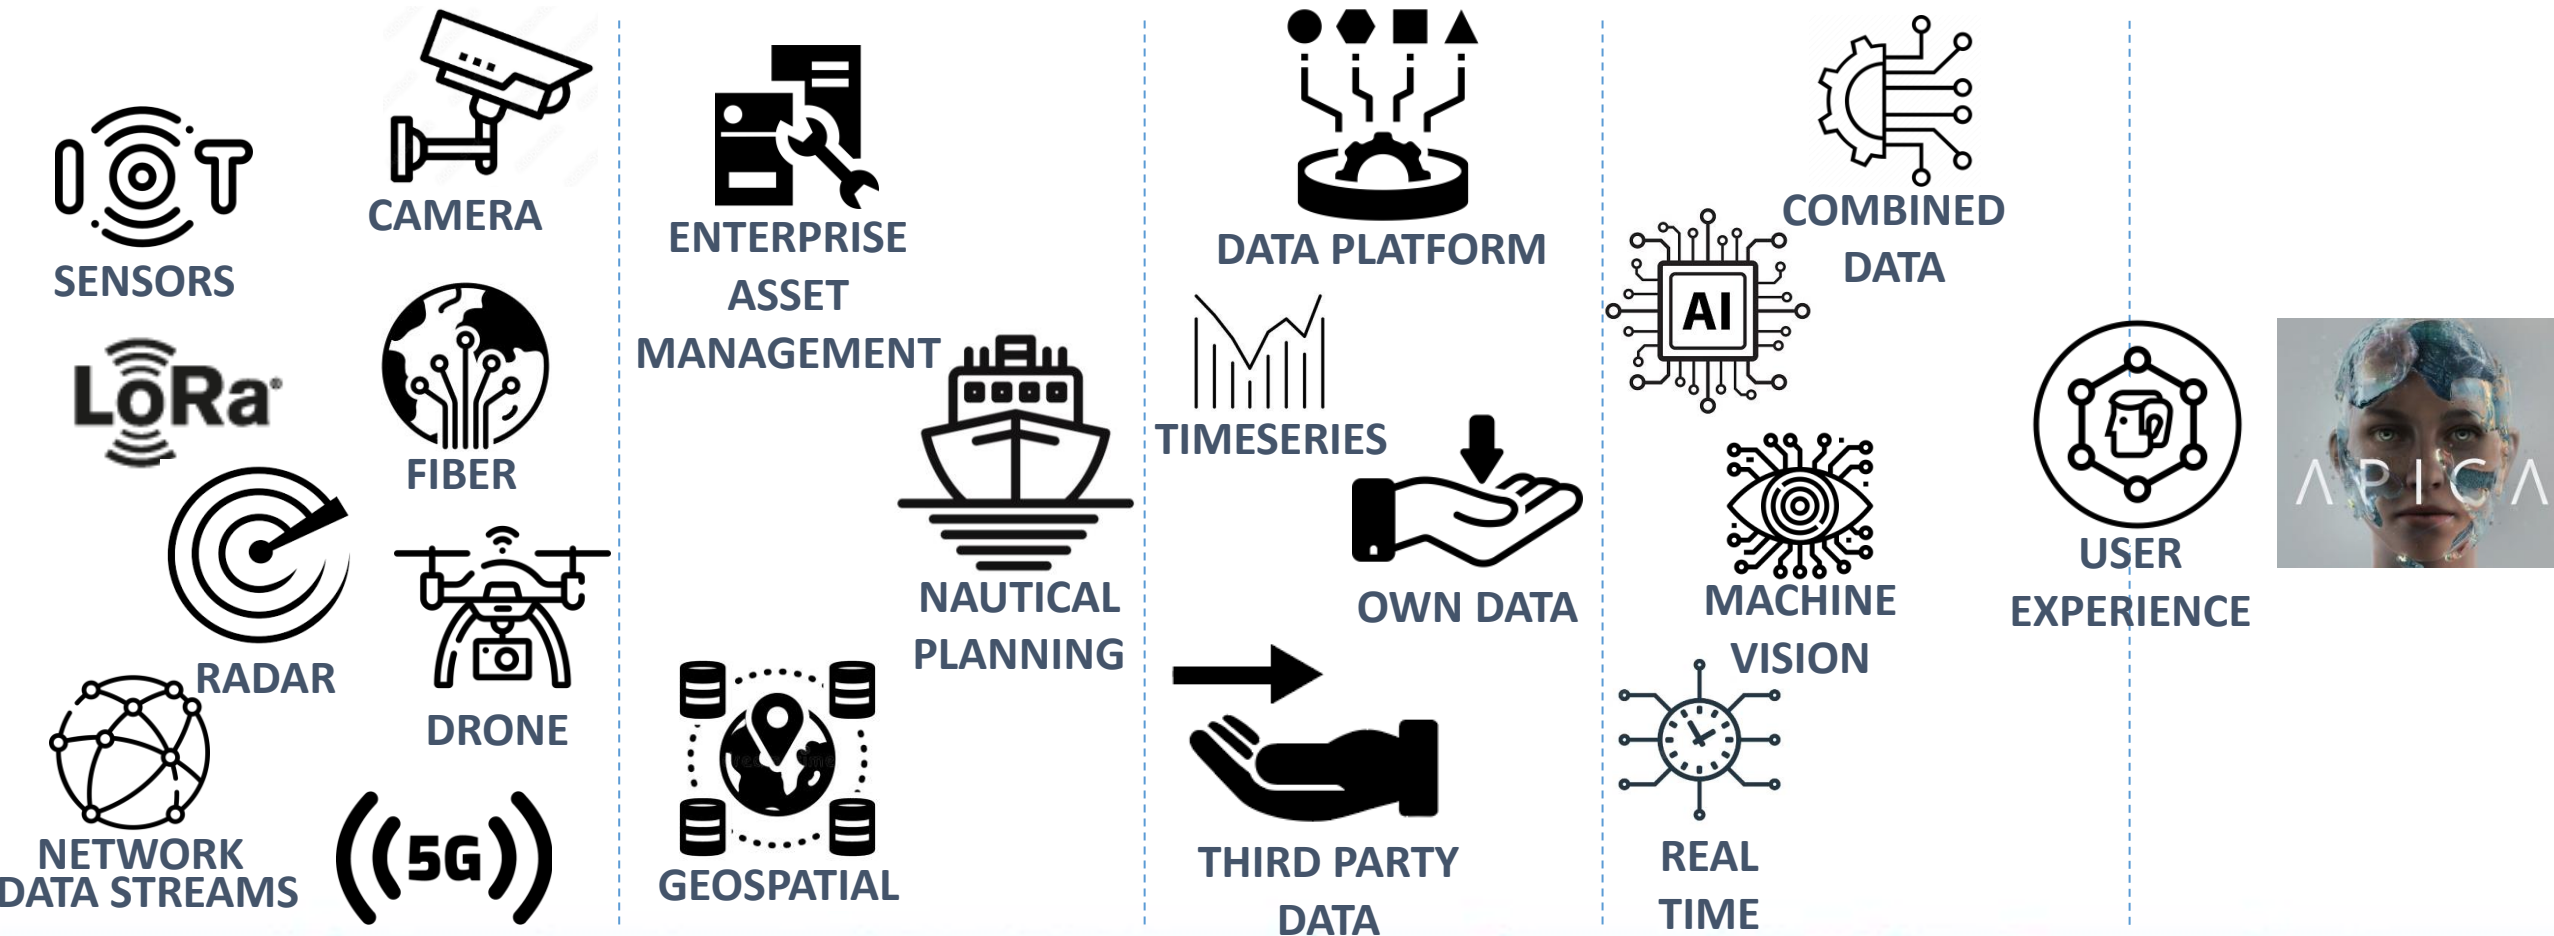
IOT
SENSORS
CAMERA
LoRa
FIBER
RADAR
DRONE
NETWORK DATA STREAMS
5G

ENTERPRISE ASSET MANAGEMENT
NAUTICAL PLANNING
GEOSPATIAL

DATA PLATFORM
TIMESERIES
OWN DATA
THIRD PARTY DATA

AI
COMBINED DATA
MACHINE VISION
REAL TIME

USER EXPERIENCE

APICA